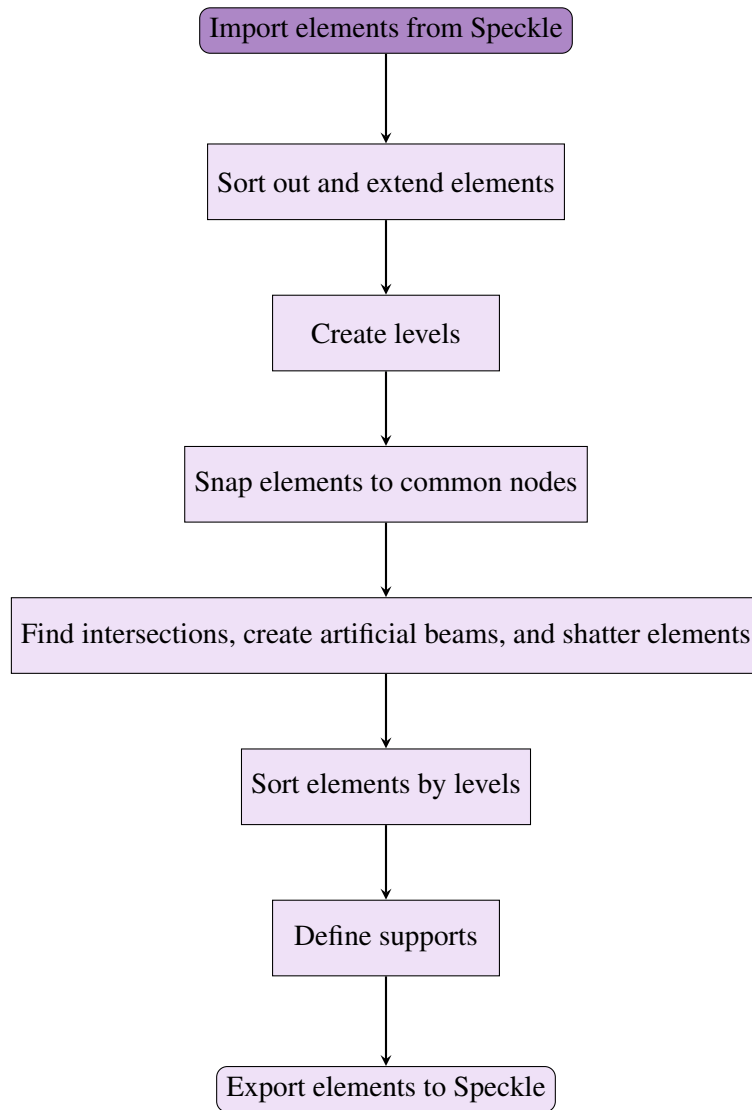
Import elements from Speckle

Sort out and extend elements

Create levels

Snap elements to common nodes

Find intersections, create artificial beams, and shatter elements

Sort elements by levels

Define supports

Export elements to Speckle